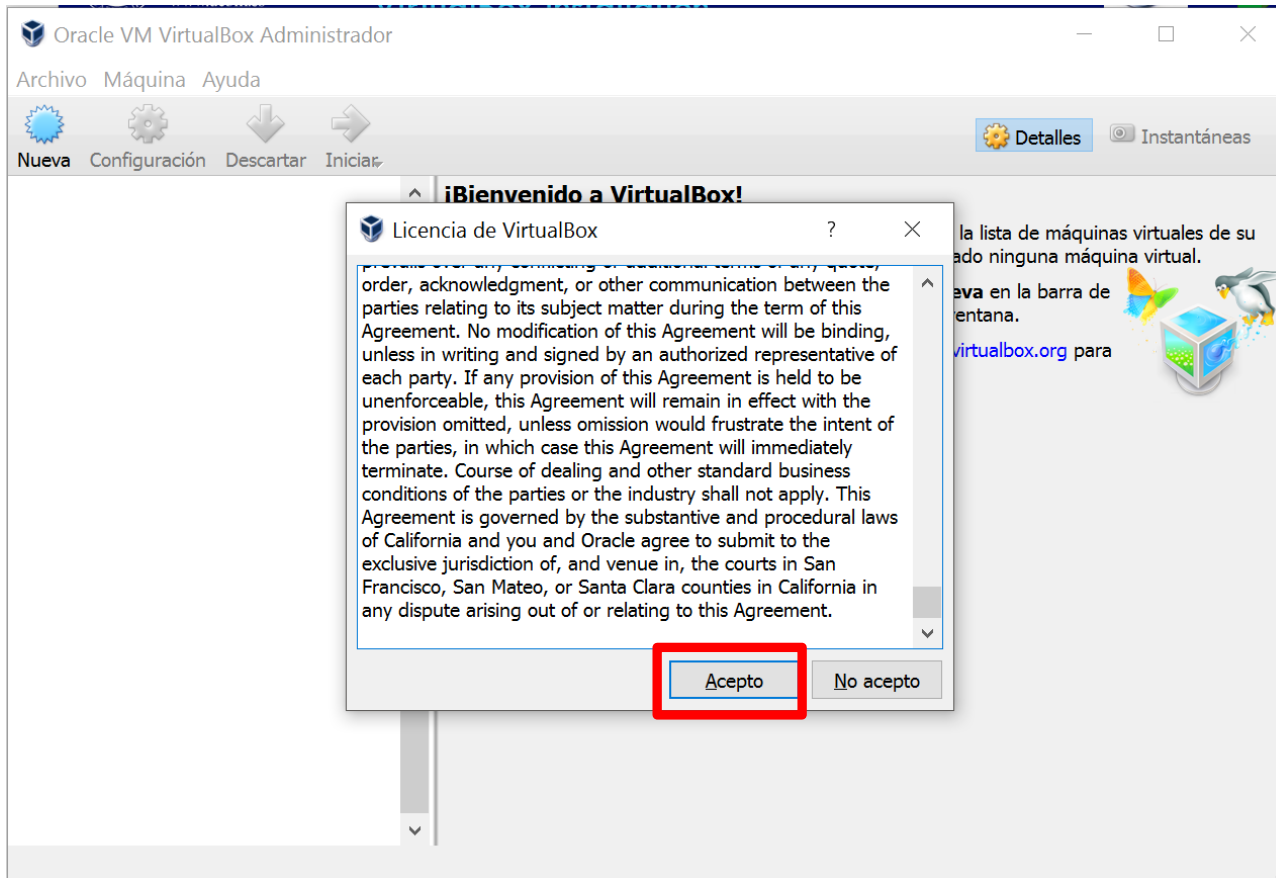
Oracle VM VirtualBox Administrador

Archivo Máquina Ayuda

Nueva Configuración Descartar Iniciar

Detalles Instantáneas

¡Bienvenido a VirtualBox!

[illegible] la lista de máquinas virtuales de su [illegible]ado ninguna máquina virtual.

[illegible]eva en la barra de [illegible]entana.

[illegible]virtualbox.org para

Licencia de VirtualBox ?

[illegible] order, acknowledgment, or other communication between the parties relating to its subject matter during the term of this Agreement. No modification of this Agreement will be binding, unless in writing and signed by an authorized representative of each party. If any provision of this Agreement is held to be unenforceable, this Agreement will remain in effect with the provision omitted, unless omission would frustrate the intent of the parties, in which case this Agreement will immediately terminate. Course of dealing and other standard business conditions of the parties or the industry shall not apply. This Agreement is governed by the substantive and procedural laws of California and you and Oracle agree to submit to the exclusive jurisdiction of, and venue in, the courts in San Francisco, San Mateo, or Santa Clara counties in California in any dispute arising out of or relating to this Agreement.

Acepto No acepto